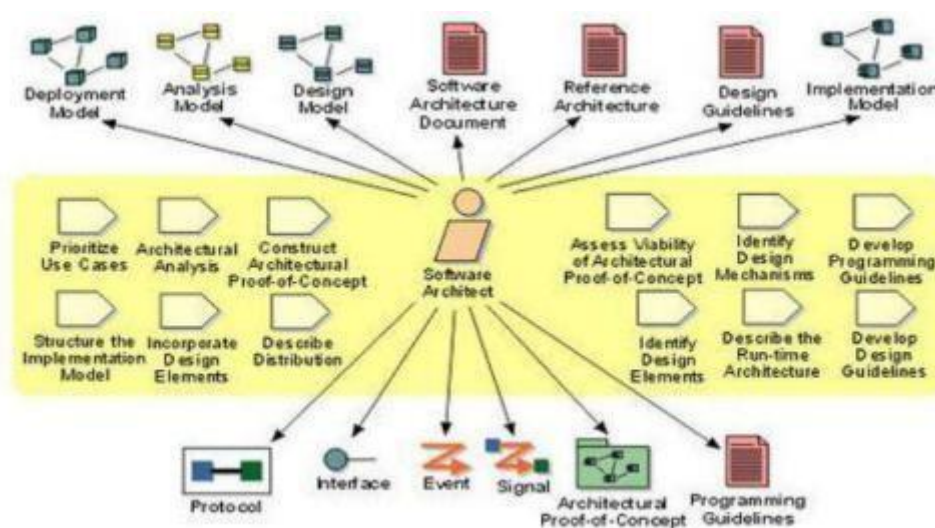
Deployment Model

Analysis Model

Design Model

Software Architecture Document

Reference Architecture

Design Guidelines

Implementation Model

Prioritize Use Cases

Architectural Analysis

Construct Architectural Proof-of-Concept

Software Architect

Assess Viability of Architectural Proof-of-Concept

Identify Design Mechanisms

Develop Programming Guidelines

Structure the Implementation Model

Incorporate Design Elements

Describe Distribution

Identify Design Elements

Describe the Run-time Architecture

Develop Design Guidelines

Protocol

Interface

Event

Signal

Architectural Proof-of-Concept

Programming Guidelines